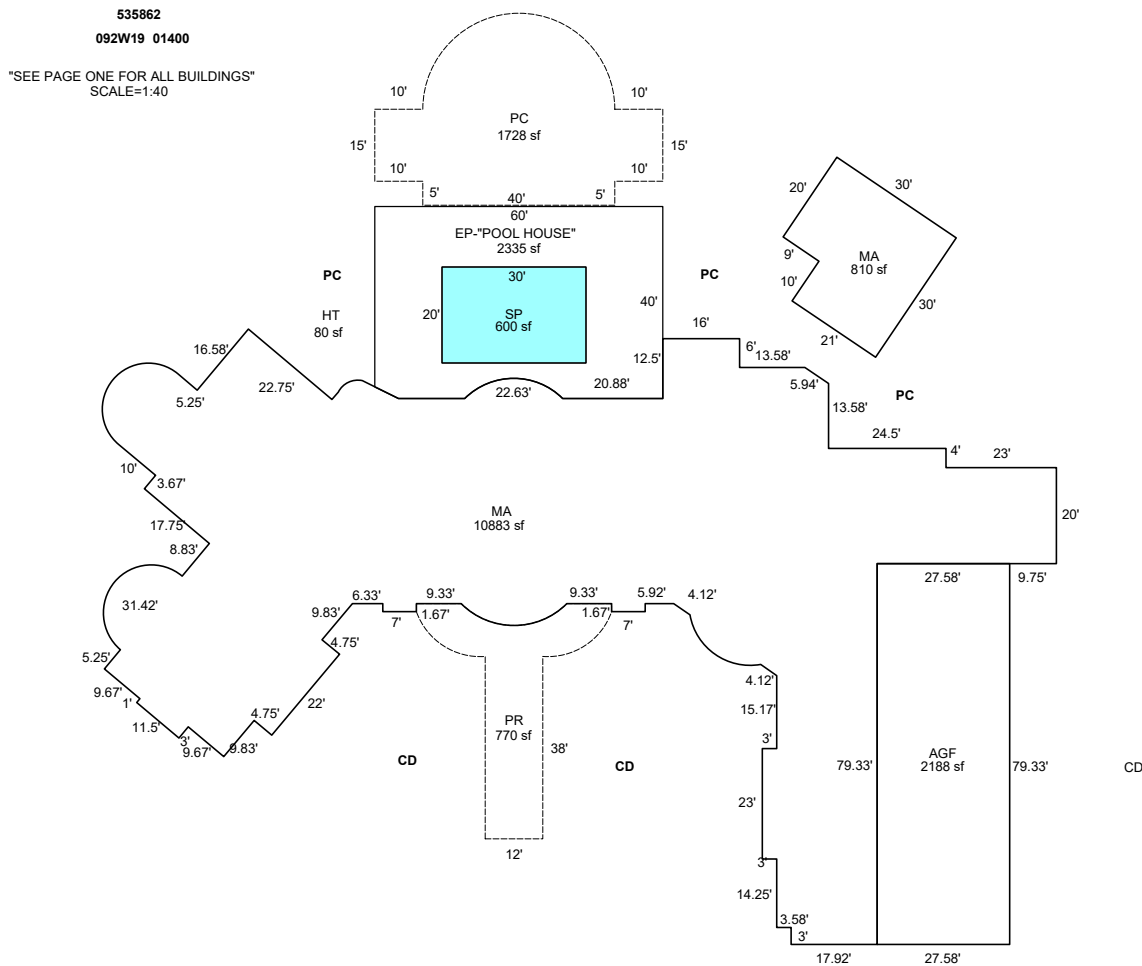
535862
092W19 01400

"SEE PAGE ONE FOR ALL BUILDINGS"
SCALE=1:40

10'
10'
PC
1728 sf
15'
15'
10'
10'
5'
40'
5'
60'
EP-"POOL HOUSE"
2335 sf

20'
30'
20'
9'
MA
810 sf
10'
30'
21'

PC
30'
PC
HT
80 sf
20'
SP
600 sf
40'
16'
12.5'
6'
13.58'
16.58'
5.25'
22.75'
22.63'
20.88'
5.94'
13.58'
PC
24.5'
4'
23'
10'
3.67'
17.75'
MA
10883 sf
20'
8.83'
27.58'
9.75'
31.42'
6.33'
9.33'
9.33'
5.92'
4.12'
9.83'
1.67'
1.67'
7'
7'
4.75'
5.25'
9.67'
1'
11.5'
3'
9.67'
9.83'
4.75'
22'
4.12'
15.17'
3'
PR
770 sf
38'
CD
CD
79.33'
AGF
2188 sf
79.33'
CD
23'
12'
3'
14.25'
3.58'
3'
17.92'
27.58'